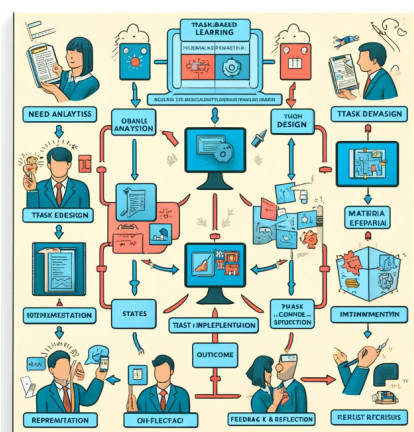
TASK-BASED LEARNING

NEED ANLAYTISS

OBANLE ANAXSTION

TIIDH DESIGN

TTASK DEMASIGN

TTASK EDESIGN

MATERIA EFEPARIAI

IOTIPREMENTATION

STATES

TIAST I INPLEPLENTUION

PHASK CONNDE SPRUCTION

IMTINMENTIN

OUTCOME

REPRENTATION

OH-FLECFACI

FEEDRACK K & REFLECTION

RERLIST RECRISURS